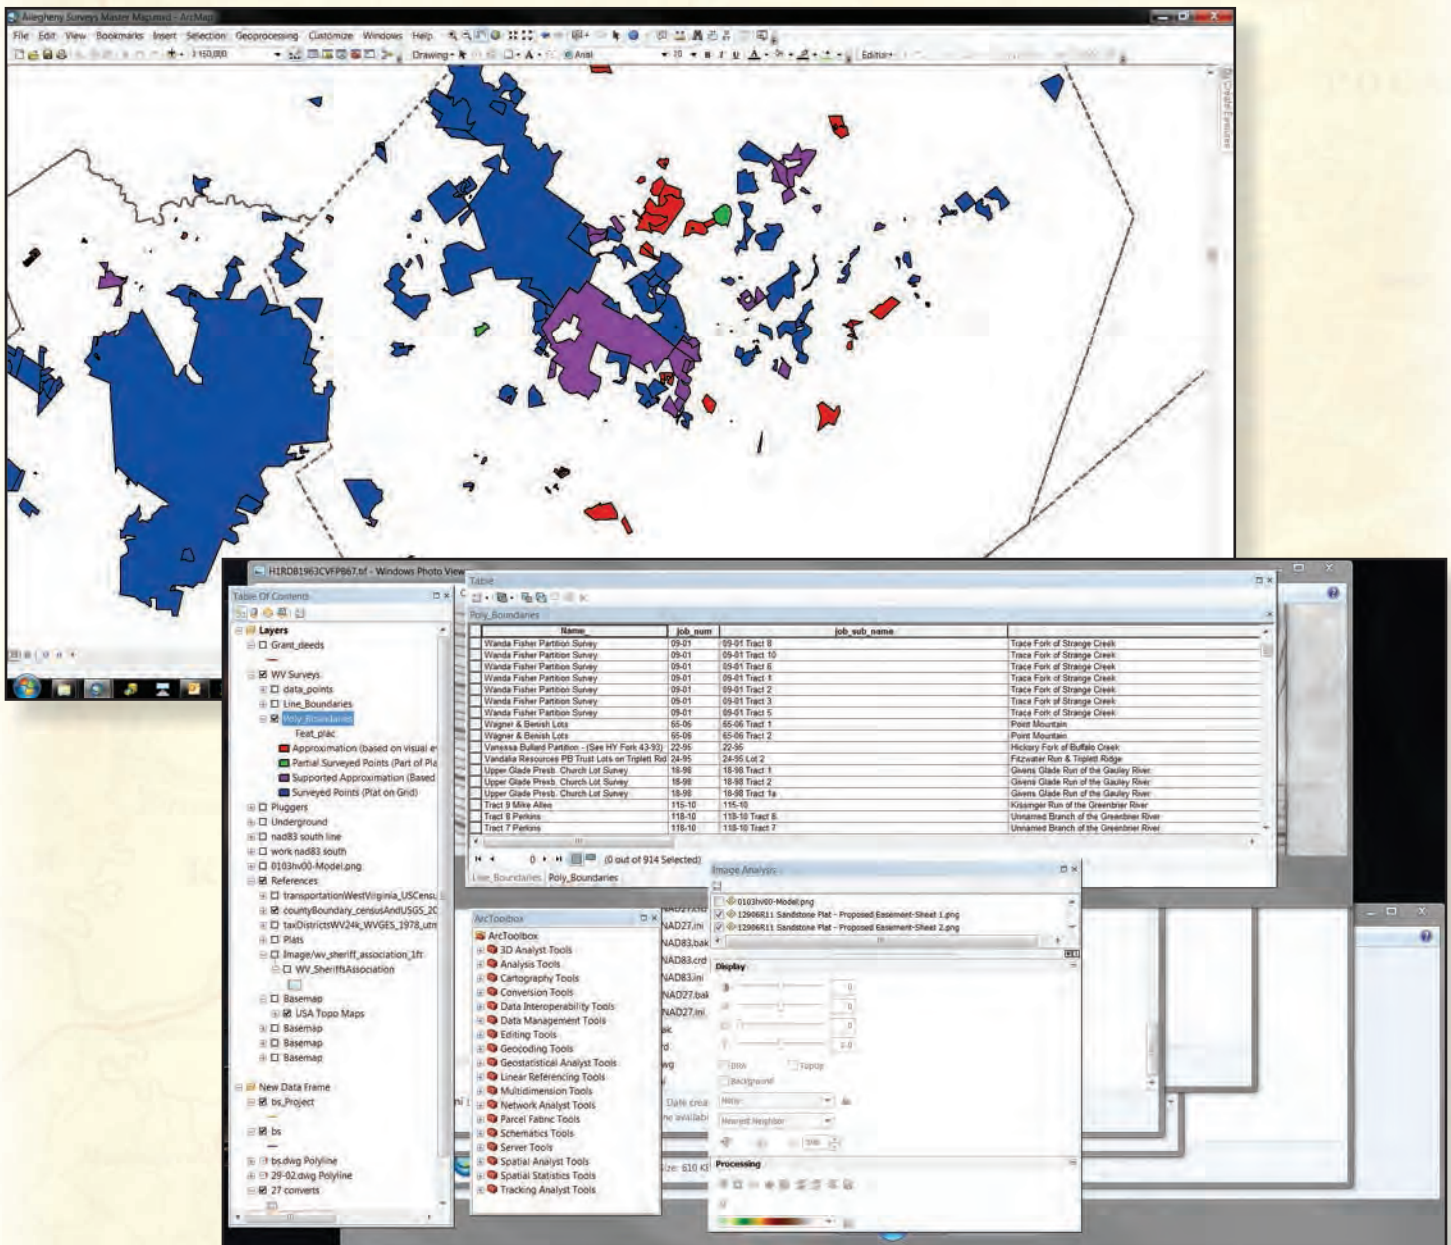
Allegheny Surveys Master Map.mxd - ArcMap

File Edit View Bookmarks Insert Selection Geoprocessing Customize Windows Help

1:160,000

Drawing

Arial

10

B I U

Editor

Create Features

H1RDB1963CVFP867.tif - Windows Photo Viewer

Table Of Contents

Layers
Grant_deeds
WV Surveys
data_points
Line_Boundaries
Poly_Boundaries
Feat_plac
Approximation (based on visual e
Partial Surveyed Points (Part of Pla
Supported Approximation (Based
Surveyed Points (Plat on Grid)
Pluggers
Underground
nad83 south line
work nad83 south
0103hv00-Model.png
References
transportationWestVirginia_USCensu
countyBoundary_censusAndUSGS_2C
taxDistrictsWV24k_WVGES_1978_utm
Plats
Image/wv_sheriff_association_1ft
WV_SheriffsAssociation
Basemap
USA Topo Maps
Basemap
Basemap
Basemap
New Data Frame
bs_Project
bs
bs.dwg Polyline
29-02.dwg Polyline
27 converts

Table

Poly_Boundaries

| Name | job_num | job_sub_name | |
|---|---|---|---|
| Wanda Fisher Partition Survey | 09-01 | 09-01 Tract 9 | Trace Fork of Strange Creek |
| Wanda Fisher Partition Survey | 09-01 | 09-01 Tract 10 | Trace Fork of Strange Creek |
| Wanda Fisher Partition Survey | 09-01 | 09-01 Tract 6 | Trace Fork of Strange Creek |
| Wanda Fisher Partition Survey | 09-01 | 09-01 Tract 1 | Trace Fork of Strange Creek |
| Wanda Fisher Partition Survey | 09-01 | 09-01 Tract 2 | Trace Fork of Strange Creek |
| Wanda Fisher Partition Survey | 09-01 | 09-01 Tract 3 | Trace Fork of Strange Creek |
| Wanda Fisher Partition Survey | 09-01 | 09-01 Tract 5 | Trace Fork of Strange Creek |
| Wagner & Benish Lots | 65-06 | 65-06 Tract 1 | Point Mountain |
| Wagner & Benish Lots | 65-06 | 65-06 Tract 2 | Point Mountain |
| Vanessa Bullard Partition - (See HY Fork 43-93) | 22-95 | 22-95 | Hickory Fork of Buffalo Creek |
| Vandalia Resources PB Trust Lots on Triplett Rd | 24-95 | 24-95 Lot 2 | Fitzwater Run & Triplett Ridge |
| Upper Glade Presb. Church Lot Survey | 18-98 | 18-98 Tract 1 | Givens Glade Run of the Gauley River |
| Upper Glade Presb. Church Lot Survey | 18-98 | 18-98 Tract 2 | Givens Glade Run of the Gauley River |
| Upper Glade Presb. Church Lot Survey | 18-98 | 18-98 Tract 1a | Givens Glade Run of the Gauley River |
| Tract 9 Mike Allen | 115-10 | 115-10 | Kissinger Run of the Greenbrier River |
| Tract 8 Perkins | 118-10 | 118-10 Tract 8 | Unnamed Branch of the Greenbrier River |
| Tract 7 Perkins | 118-10 | 118-10 Tract 7 | Unnamed Branch of the Greenbrier River |

0 (0 out of 914 Selected)

Line_Boundaries Poly_Boundaries

ArcToolbox
ArcToolbox
3D Analyst Tools
Analysis Tools
Cartography Tools
Conversion Tools
Data Interoperability Tools
Data Management Tools
Editing Tools
Geocoding Tools
Geostatistical Analyst Tools
Linear Referencing Tools
Multidimension Tools
Network Analyst Tools
Parcel Fabric Tools
Schematics Tools
Server Tools
Spatial Analyst Tools
Spatial Statistics Tools
Tracking Analyst Tools

NAD27.ini
NAD83.bak
NAD83.crd
NAD83.ini
NAD27.bak
NAD27.ini
Date crea
Size: 610 KB

Image Analysis
0103hv00-Model.png
12906R11 Sandstone Plat - Proposed Easement-Sheet 1.png
12906R11 Sandstone Plat - Proposed Easement-Sheet 2.png

Display
DRA
Background
Nearest Neighbor

Processing